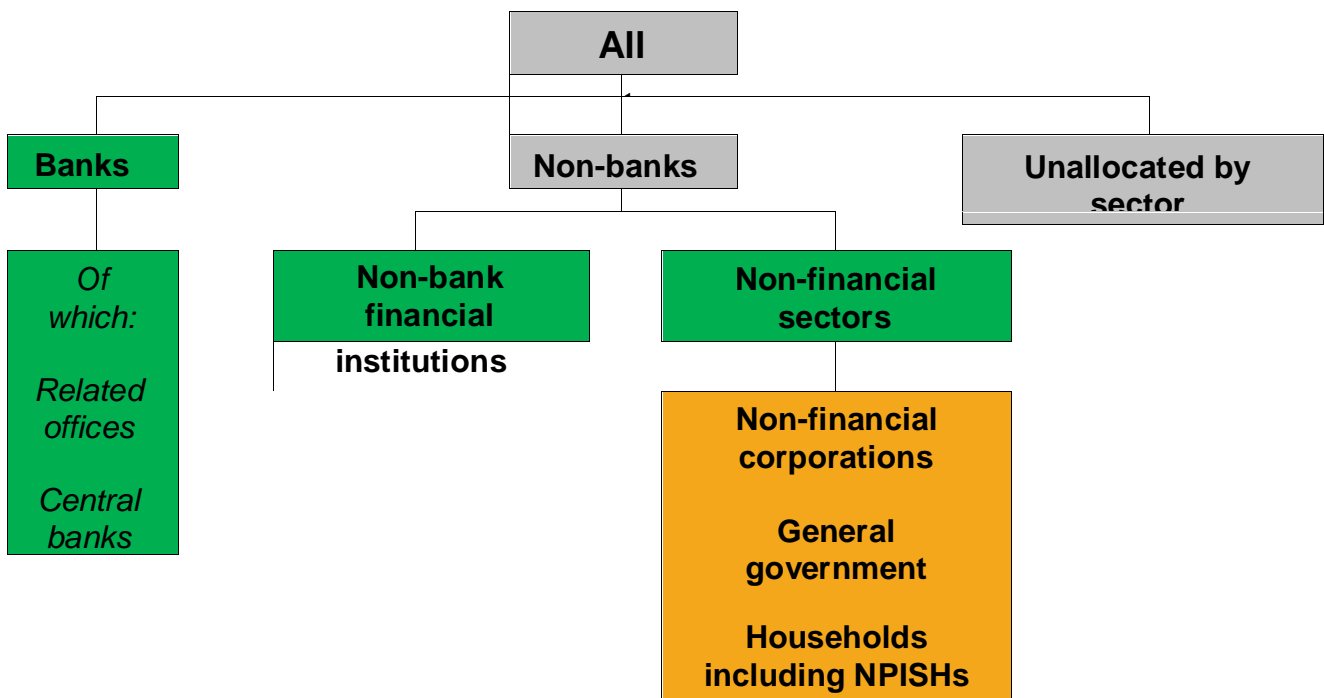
All

Banks

Non-banks

Unallocated by sector

Of which:

Related offices

Central banks

Non-bank financial institutions

Non-financial sectors

Non-financial corporations

General government

Households including NPISHs